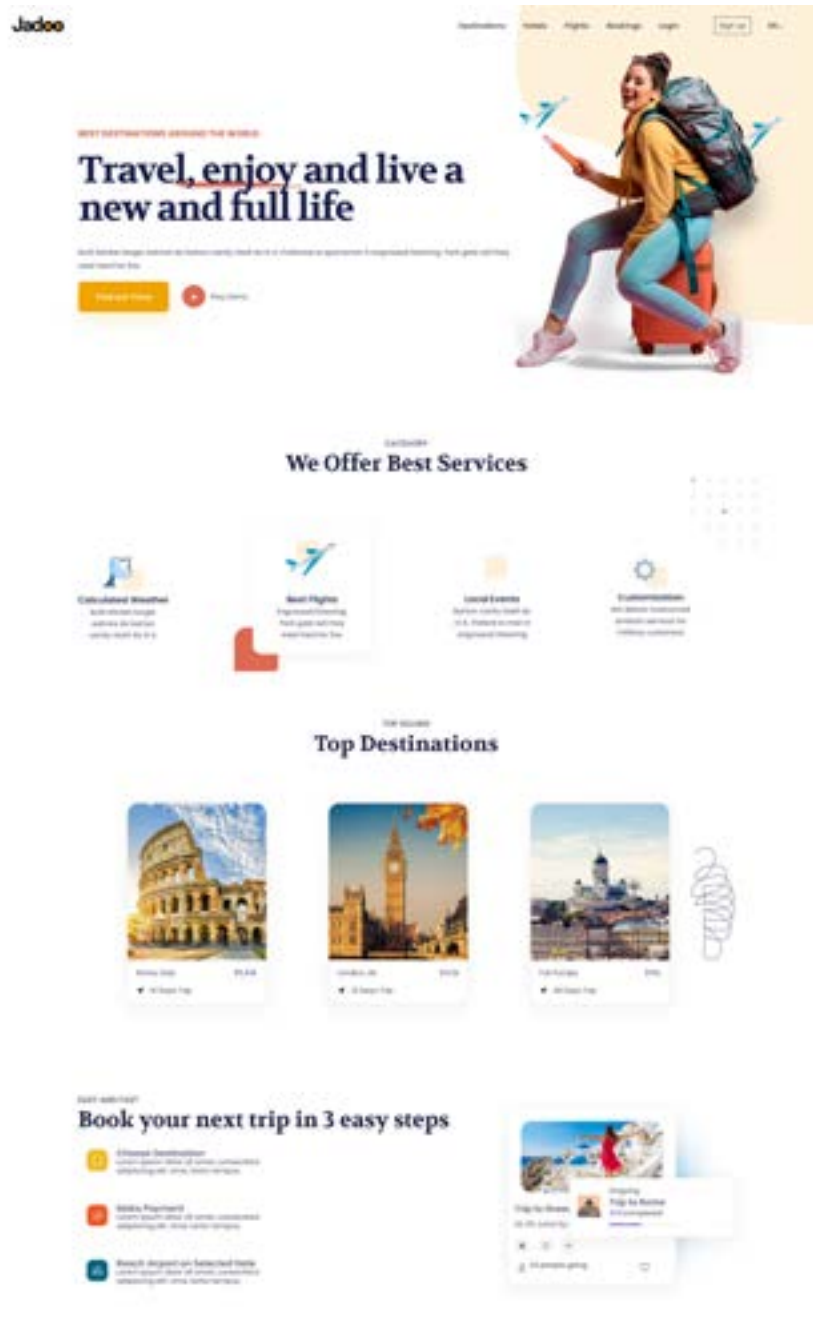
Jadoo

Destinations Hotels Flights Bookings Login Sign up EN

BEST DESTINATIONS AROUND THE WORLD

Travel, enjoy and live a new and full life

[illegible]

Find out more

Play Demo

CATEGORY

We Offer Best Services

Calculated Weather
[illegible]

Best Flights
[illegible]

Local Events
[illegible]

Customization
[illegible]

Top Selling

Top Destinations

Rome, Italy $5,42k
10 Days Trip

London, UK $4.2k
12 Days Trip

Full Europe $15k
28 Days Trip

Easy and Fast

Book your next trip in 3 easy steps

Choose Destination
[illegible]

Make Payment
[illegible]

Reach Airport on Selected Date
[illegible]

Trip to Greece
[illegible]

Ongoing
Trip to Rome
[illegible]

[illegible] people going